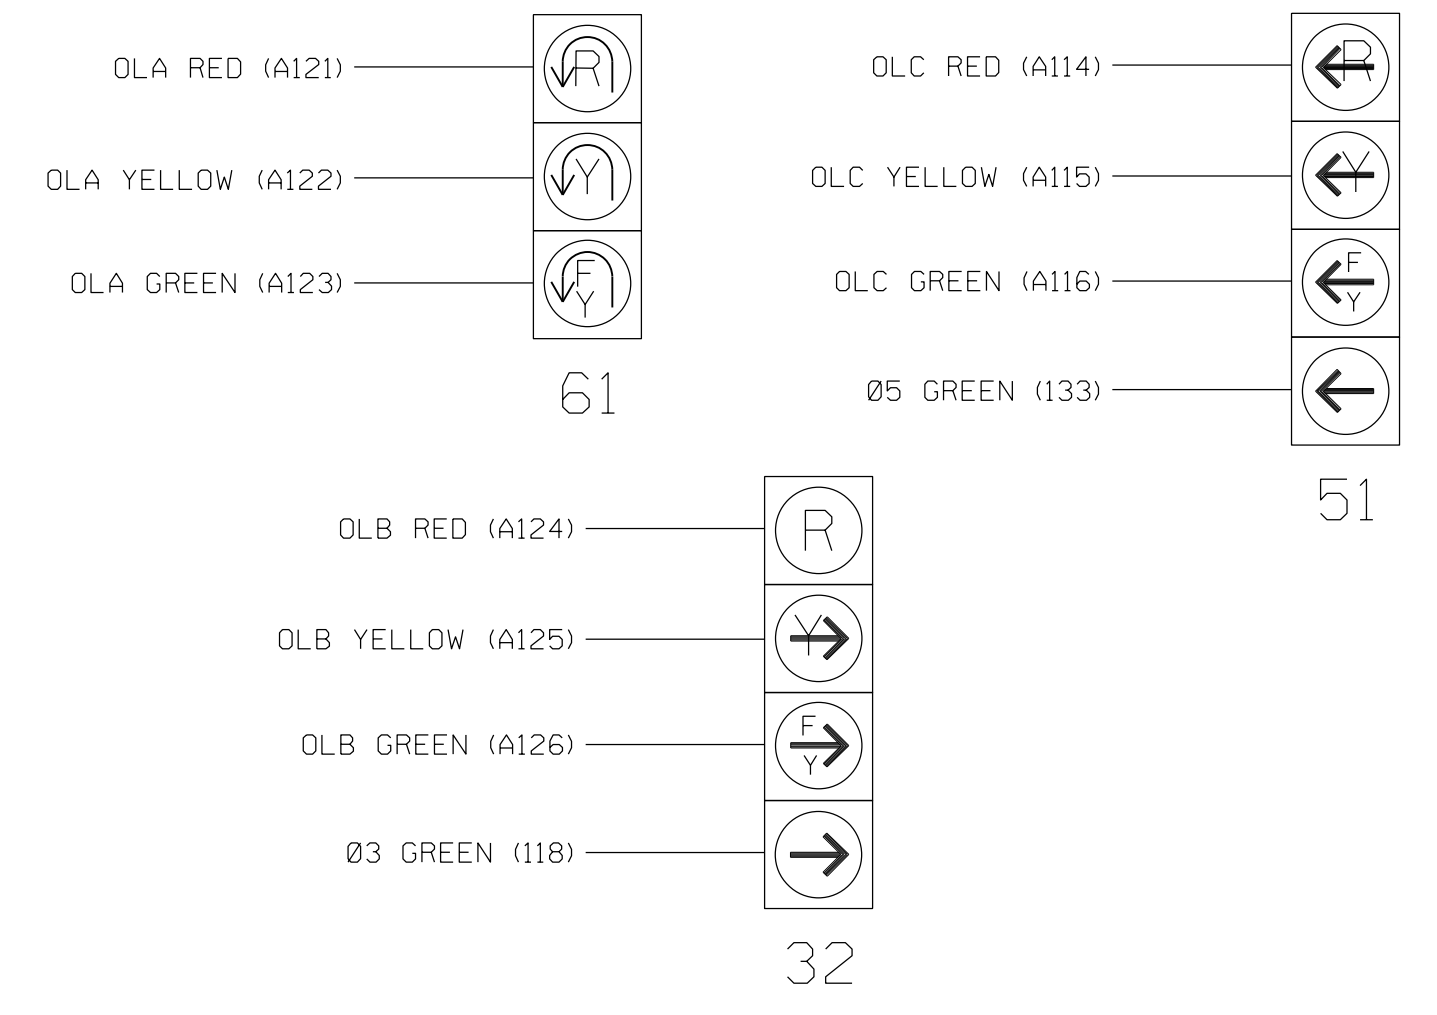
OLA RED (A121)
R

OLA YELLOW (A122)
Y

OLA GREEN (A123)
F Y

61

OLC RED (A114)
R

OLC YELLOW (A115)
Y

OLC GREEN (A116)
F Y

Ø5 GREEN (133)

51

OLB RED (A124)
R

OLB YELLOW (A125)
Y

OLB GREEN (A126)
F Y

Ø3 GREEN (118)

32